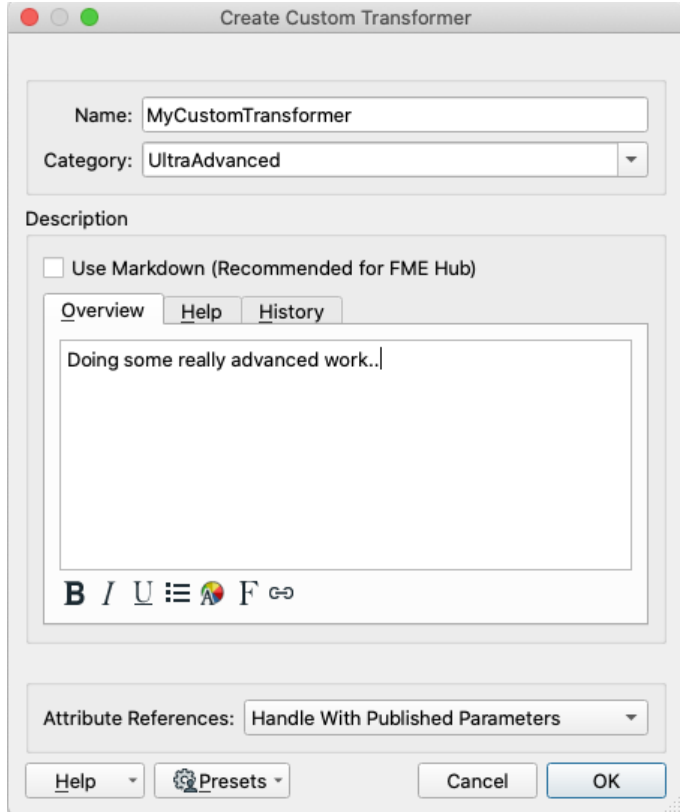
Create Custom Transformer

Name: MyCustomTransformer
Category: UltraAdvanced

Description

Use Markdown (Recommended for FME Hub)

Overview | Help | History

Doing some really advanced work..

B I U F

Attribute References: Handle With Published Parameters

Help | Presets | Cancel | OK